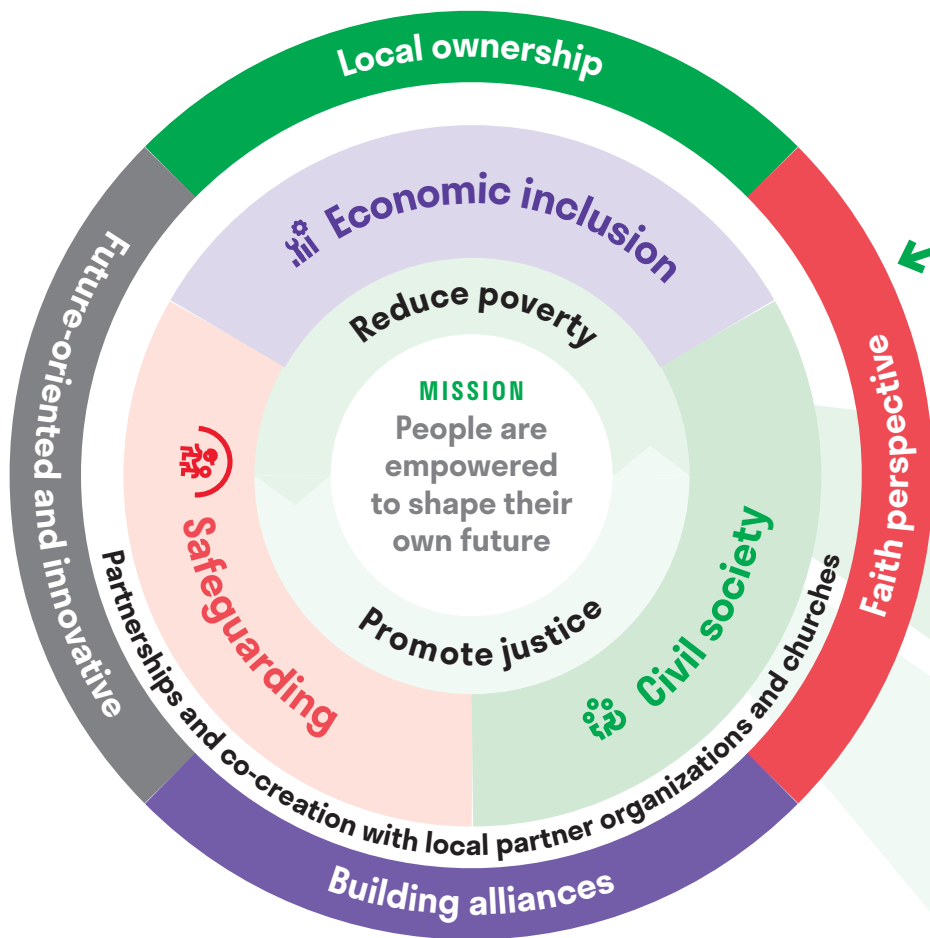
Local ownership

Faith perspective

Building alliances

Future-oriented and innovative

Economic inclusion

Safeguarding

Civil society

Reduce poverty

MISSION
People are empowered to shape their own future

Promote justice

Partnerships and co-creation with local partner organizations and churches